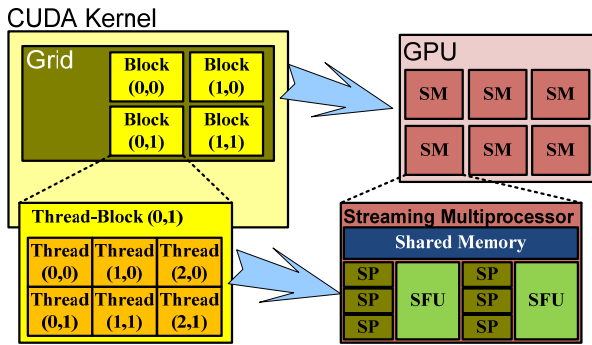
CUDA Kernel

Grid

Block (0,0)
Block (1,0)
Block (0,1)
Block (1,1)

GPU

SM SM SM
SM SM SM

Thread-Block (0,1)

Thread (0,0)
Thread (1,0)
Thread (2,0)
Thread (0,1)
Thread (1,1)
Thread (2,1)

Streaming Multiprocessor

Shared Memory

SP
SP
SP
SFU
SP
SP
SP
SFU